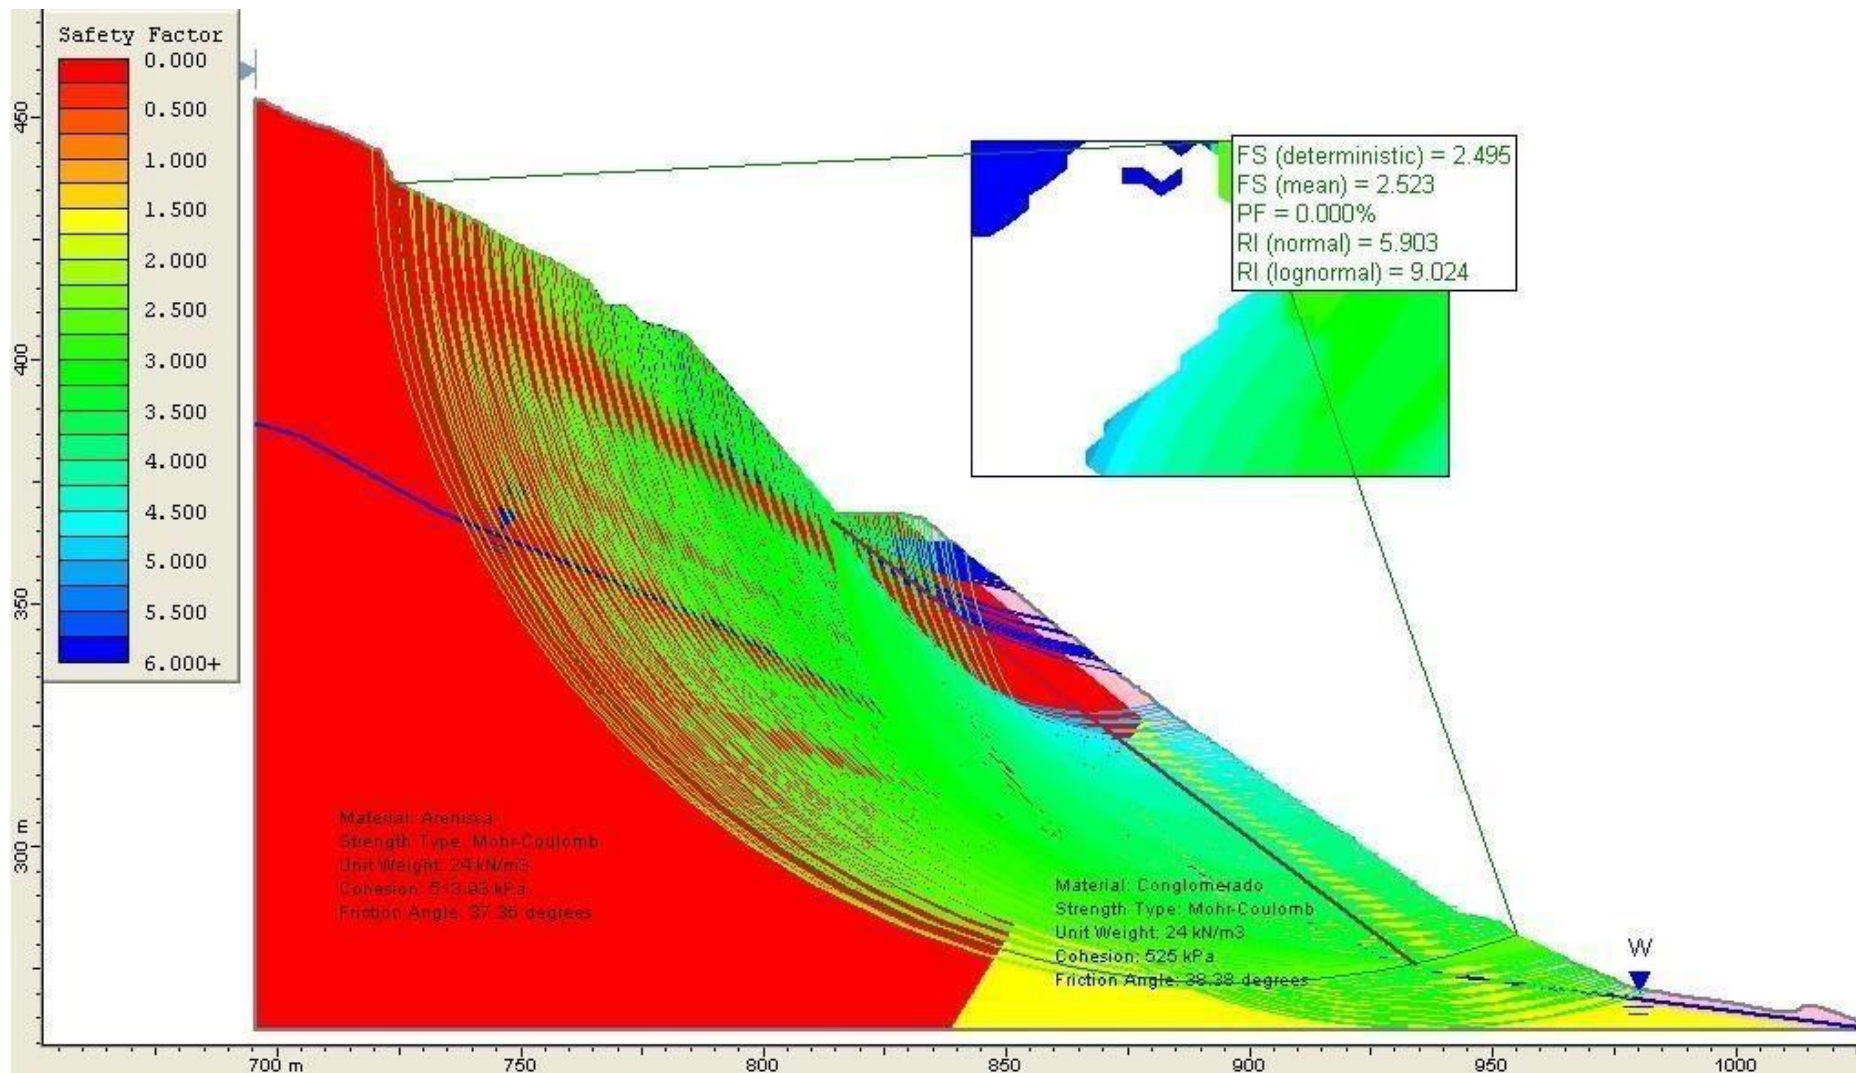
Safety Factor
0.000
0.500
1.000
1.500
2.000
2.500
3.000
3.500
4.000
4.500
5.000
5.500
6.000+

450
400
350
300 m

FS (deterministic) = 2.495
FS (mean) = 2.523
PF = 0.000%
RI (normal) = 5.903
RI (lognormal) = 9.024

Material: Arenisca
Strength Type: Mohr-Coulomb
Unit Weight: 24 kN/m3
Cohesion: 513.93 kPa
Friction Angle: 37.36 degrees

Material: Conglomerado
Strength Type: Mohr-Coulomb
Unit Weight: 24 kN/m3
Cohesion: 525 kPa
Friction Angle: 38.38 degrees

W

700 m
750
800
850
900
950
1000